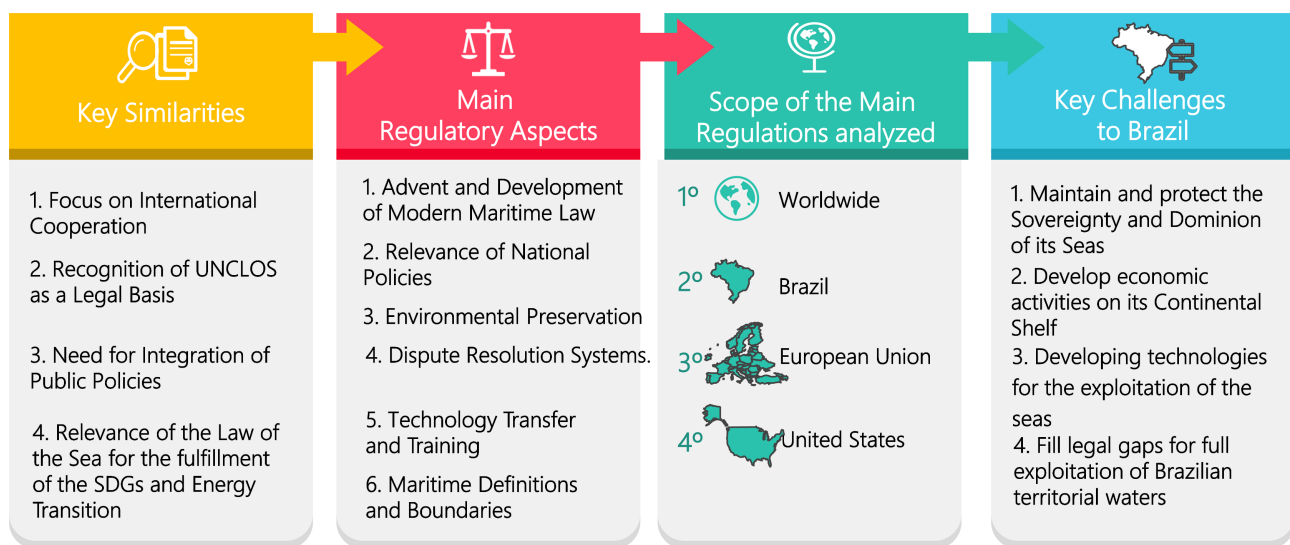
Key Similarities

1. Focus on International Cooperation

2. Recognition of UNCLOS as a Legal Basis

3. Need for Integration of Public Policies

4. Relevance of the Law of the Sea for the fulfillment of the SDGs and Energy Transition

Main Regulatory Aspects

1. Advent and Development of Modern Maritime Law

2. Relevance of National Policies

3. Environmental Preservation

4. Dispute Resolution Systems.

5. Technology Transfer and Training

6. Maritime Definitions and Boundaries

Scope of the Main Regulations analyzed

1º Worldwide

2º Brazil

3º European Union

4º United States

Key Challenges to Brazil

1. Maintain and protect the Sovereignty and Dominion of its Seas

2. Develop economic activities on its Continental Shelf

3. Developing technologies for the exploitation of the seas

4. Fill legal gaps for full exploitation of Brazilian territorial waters